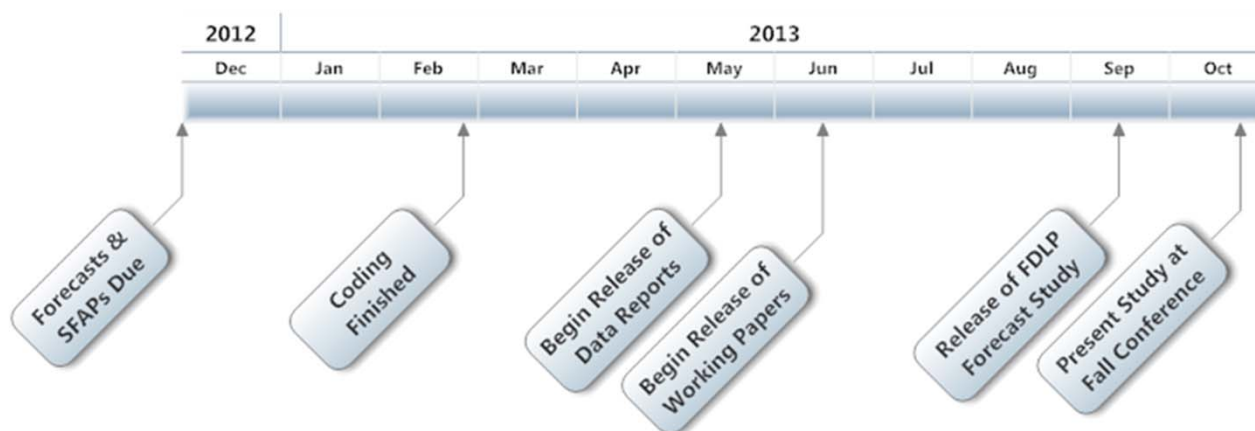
2012

2013

| Dec | Jan | Feb | Mar | Apr | May | Jun | Jul | Aug | Sep | Oct |
|---|---|---|---|---|---|---|---|---|---|---|

Forecasts & SFAPs Due

Coding Finished

Begin Release of Data Reports

Begin Release of Working Papers

Release of FDLP Forecast Study

Present Study at Fall Conference